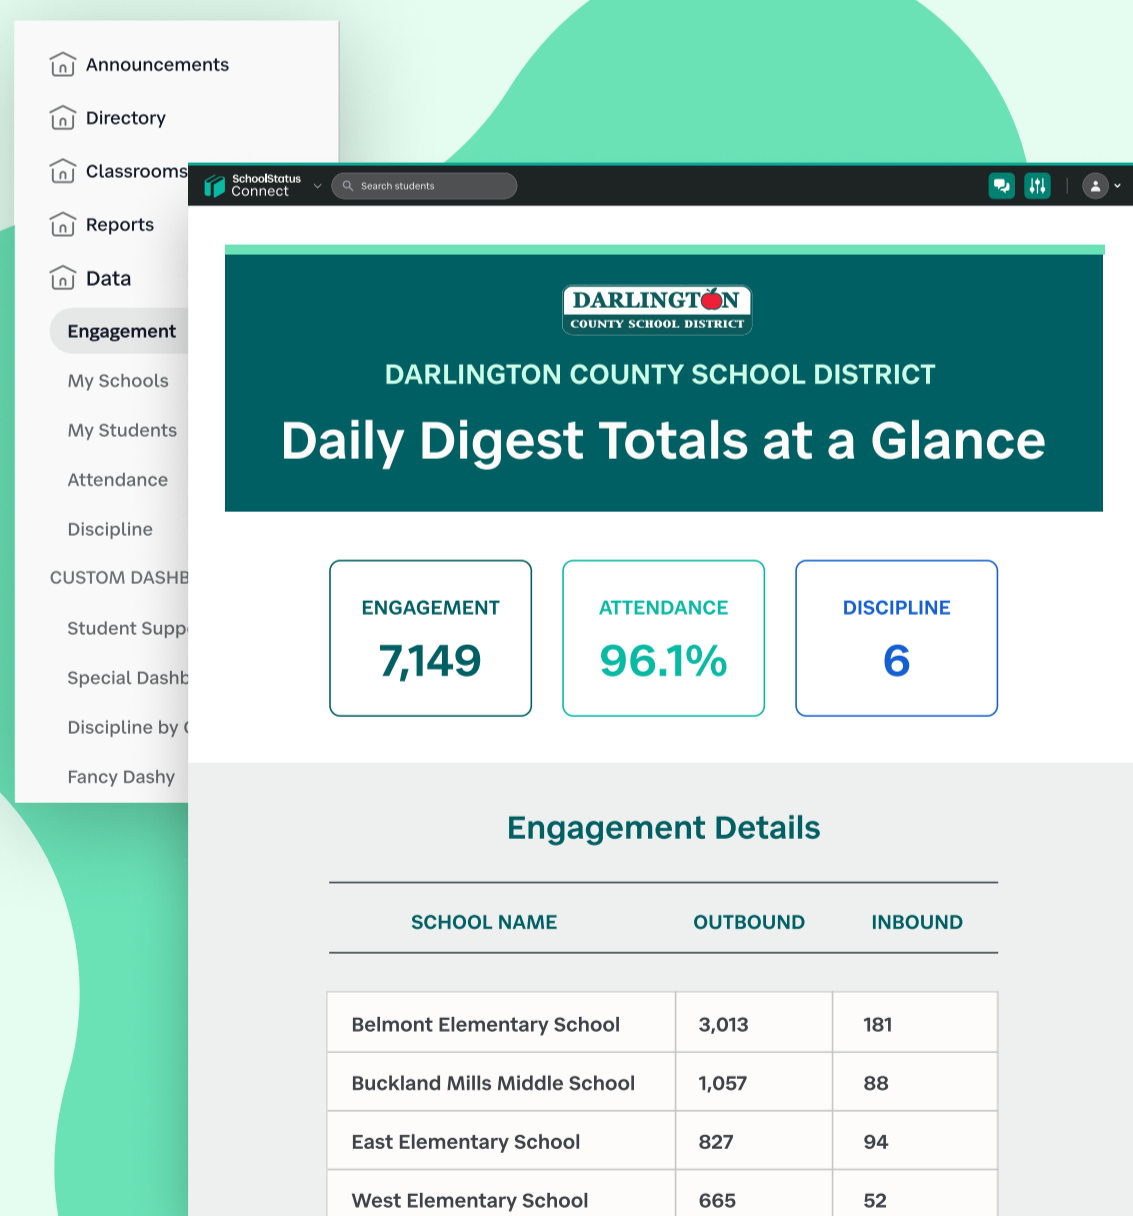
Announcements
Directory
Classrooms
Reports
Data
Engagement
My Schools
My Students
Attendance
Discipline
CUSTOM DASHB
Student Supp
Special Dashb
Discipline by
Fancy Dashy

SchoolStatus Connect
Search students

DARLINGTON COUNTY SCHOOL DISTRICT

DARLINGTON COUNTY SCHOOL DISTRICT
Daily Digest Totals at a Glance

ENGAGEMENT
7,149

ATTENDANCE
96.1%

DISCIPLINE
6

Engagement Details

| SCHOOL NAME | OUTBOUND | INBOUND |
|---|---|---|
| Belmont Elementary School | 3,013 | 181 |
| Buckland Mills Middle School | 1,057 | 88 |
| East Elementary School | 827 | 94 |
| West Elementary School | 665 | 52 |